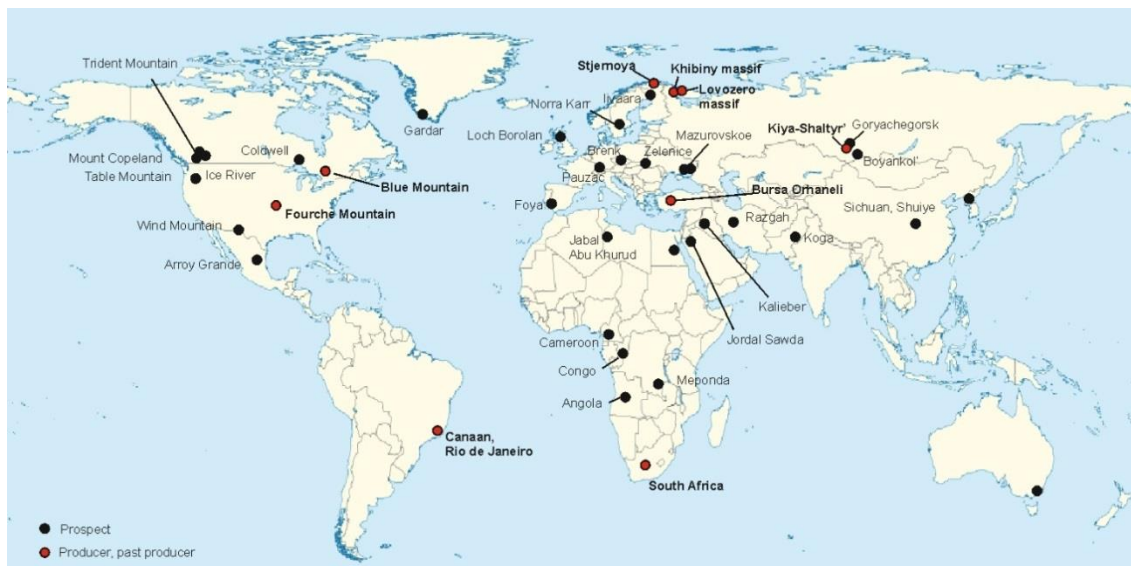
Trident Mountain
Gardar
Stjernoya
Khibiny massif
Lovozero massif
Norra Kärr
Iivaara
Loch Borolan
Mount Copeland
Coldwell
Table Mountain
Ice River
Blue Mountain
Fourche Mountain
Wind Mountain
Arroy Grande
Brenk
Zelenice
Mazurovskoe
Pauzac
Foya
Bursa Orhaneli
Kiya-Shaltyr'
Goryachegorsk
Boyankol'
Sichuan, Shuiye
Razgah
Koga
Jabal Abu Khurud
Kalieber
Jordal Sawda
Cameroon
Congo
Meponda
Angola
Canaan, Rio de Janeiro
South Africa
Prospect
Producer, past producer